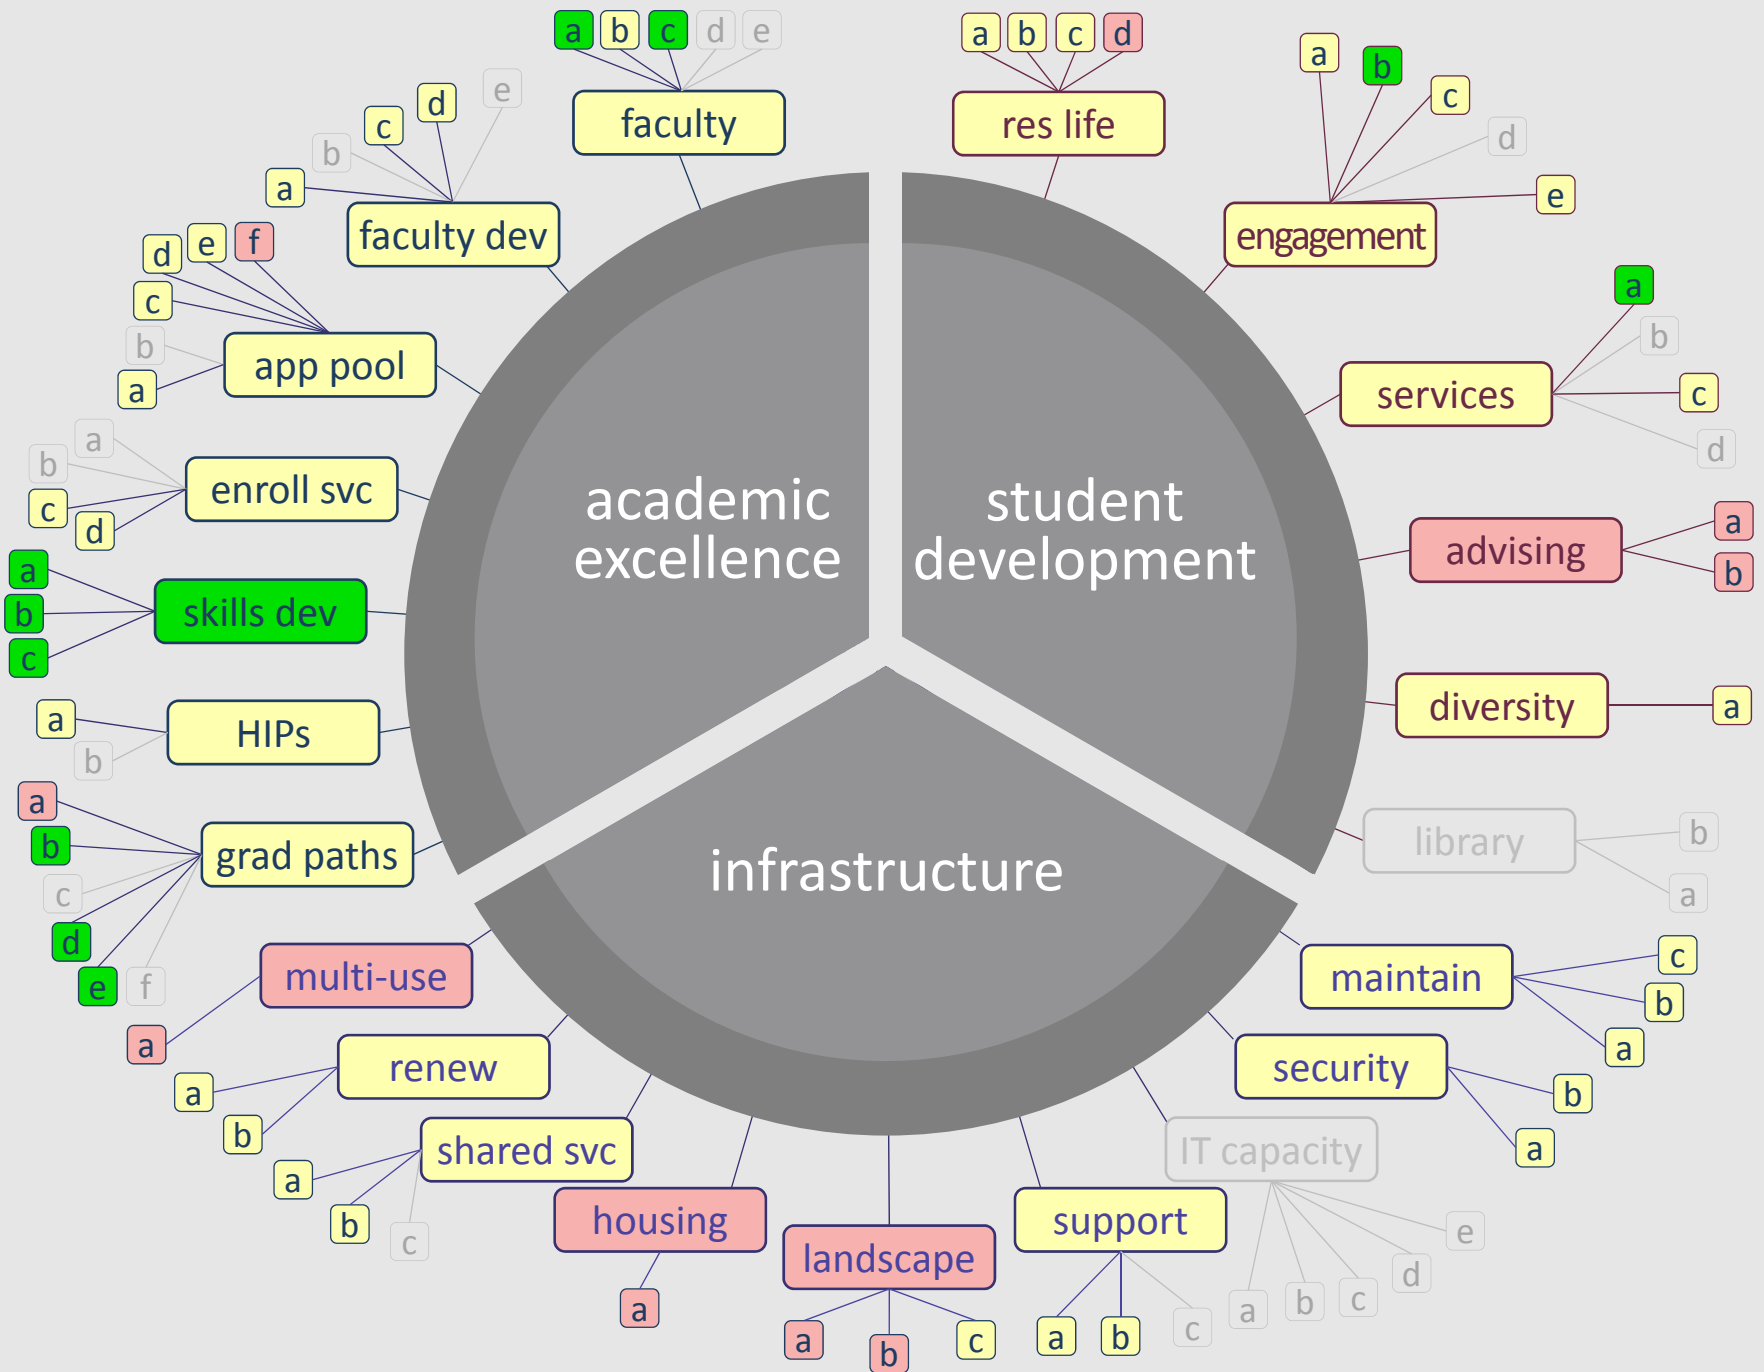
academic excellence

student development

infrastructure

a b c d e
faculty

a b c d e
faculty dev

a b c d e f
app pool

a b c d
enroll svc

a b c
skills dev

a b
HIPs

a b c d e f
grad paths

a
multi-use

a b
renew

a b c
shared svc

a
housing

a b c
landscape

a b c
support

a b c d e
IT capacity

a b
security

a b c
maintain

a b
library

a
diversity

a b
advising

a b c d
services

a b c d e
engagement

a b c d
res life